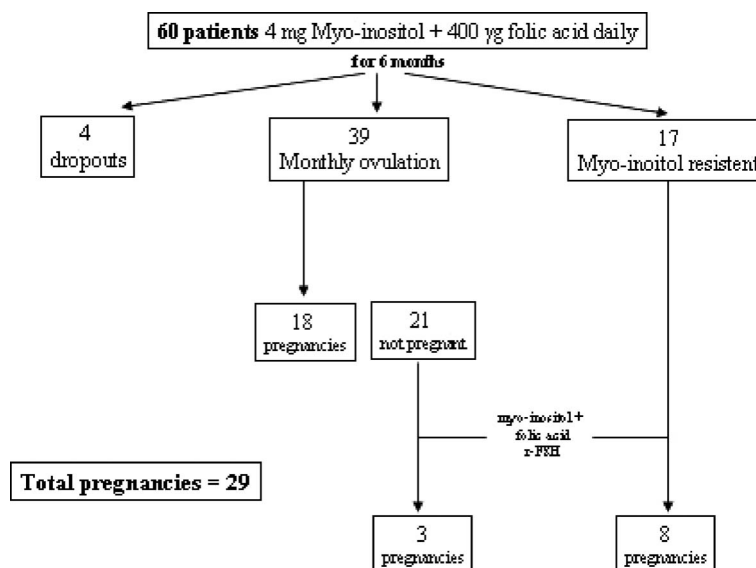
**60 patients** 4 mg Myo-inositol + 400 γg folic acid daily

for 6 months

4
dropouts

39
Monthly ovulation

17
Myo-inoitol resistent

18
pregnancies

21
not pregnant

myo-inositol +
folic acid
r-FSH

**Total pregnancies = 29**

3
pregnancies

8
pregnancies